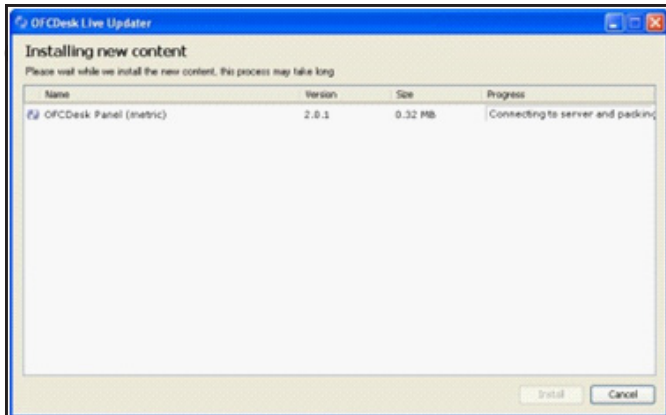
OFCDesk Live Updater

Installing new content

Please wait while we install the new content, this process may take long

| Name | Version | Size | Progress |
|---|---|---|---|
| OFCDesk Panel (metric) | 2.0.1 | 0.32 MB | Connecting to server and packing |

Install

Cancel